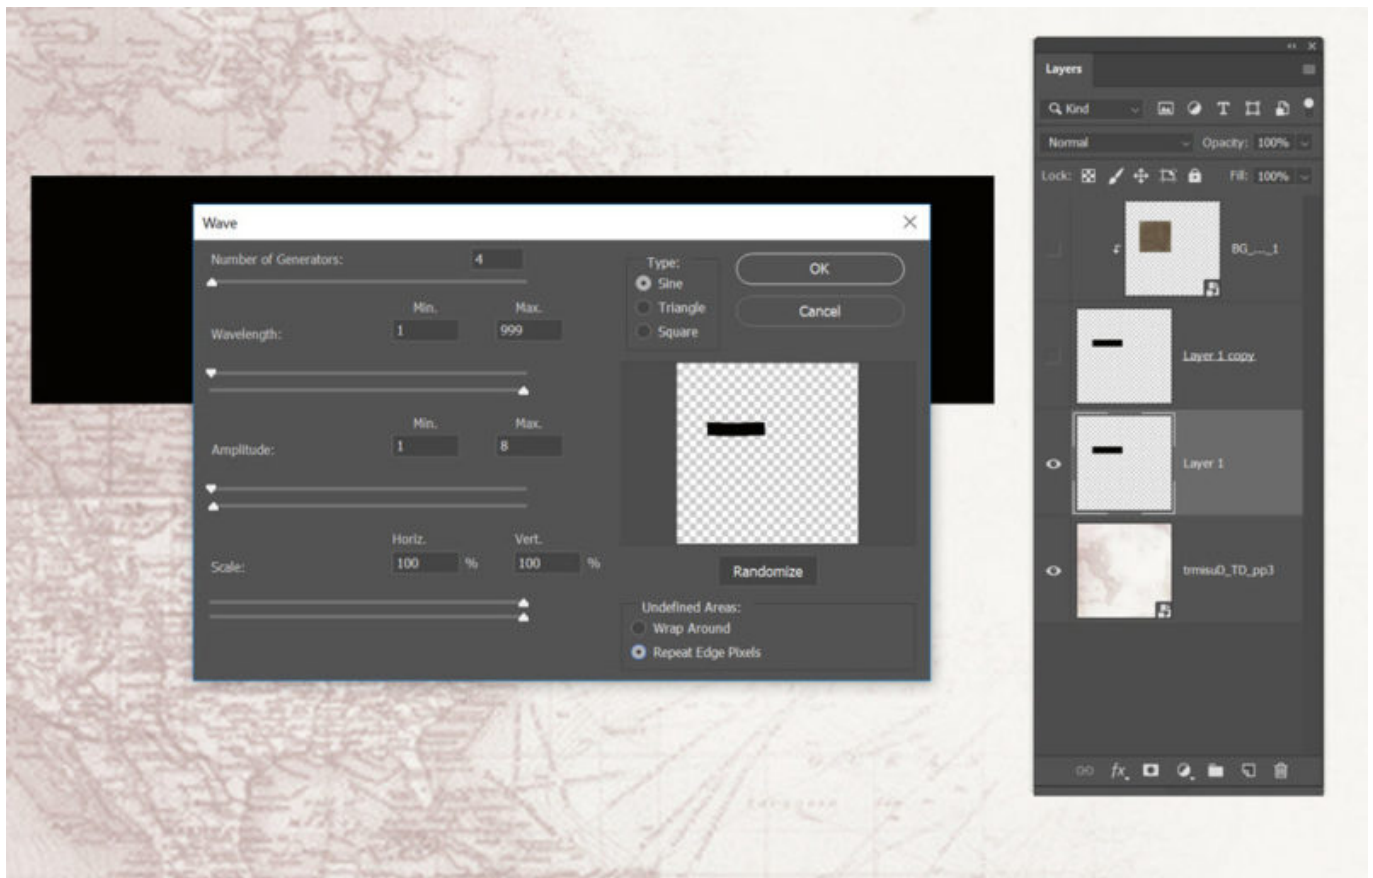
Wave

Number of Generators: 4

Min. Max.

Wavelength: 1 999

Min. Max.

Amplitude: 1 8

Horiz. Vert.

Scale: 100 % 100 %

Type:
Sine
Triangle
Square

OK
Cancel

Randomize

Undefined Areas:
Wrap Around
Repeat Edge Pixels

Layers

Kind

Normal
Opacity: 100%

Lock:
Fill: 100%

BG_..._1

Layer 1 copy

Layer 1

trmisuD_TD_pp3

fx